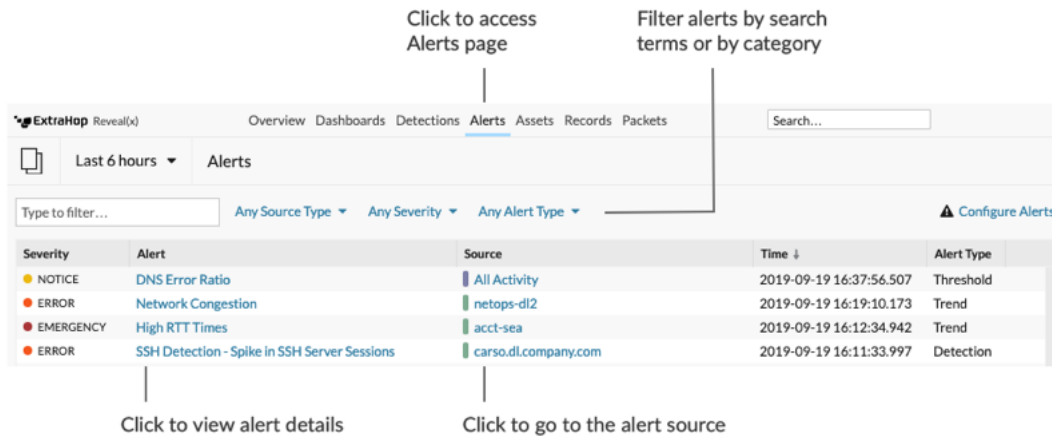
Click to access Alerts page

Filter alerts by search terms or by category

ExtraHop Reveal(x)

Overview Dashboards Detections Alerts Assets Records Packets

Search...

Last 6 hours

Alerts

Type to filter...

Any Source Type

Any Severity

Any Alert Type

Configure Alerts

| Severity | Alert | Source | Time ↓ | Alert Type |
|---|---|---|---|---|
| NOTICE | DNS Error Ratio | All Activity | 2019-09-19 16:37:56.507 | Threshold |
| ERROR | Network Congestion | netops-dl2 | 2019-09-19 16:19:10.173 | Trend |
| EMERGENCY | High RTT Times | acct-sea | 2019-09-19 16:12:34.942 | Trend |
| ERROR | SSH Detection - Spike in SSH Server Sessions | carso.dl.company.com | 2019-09-19 16:11:33.997 | Detection |

Click to view alert details

Click to go to the alert source